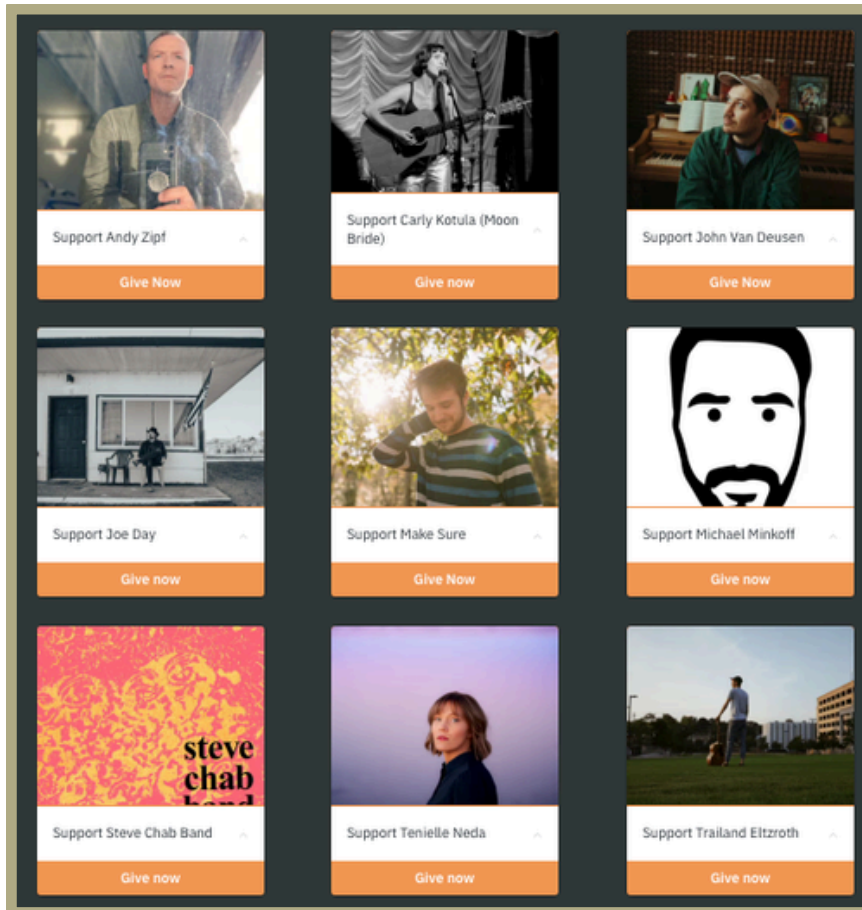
Support Andy Zipf

Give Now

Support Carly Kotula (Moon Bride)

Give now

Support John Van Deusen

Give Now

Support Joe Day

Give now

Support Make Sure

Give Now

Support Michael Minkoff

Give now

steve chab band

Support Steve Chab Band

Give now

Support Tenielle Neda

Give now

Support Trailand Eltzroth

Give now